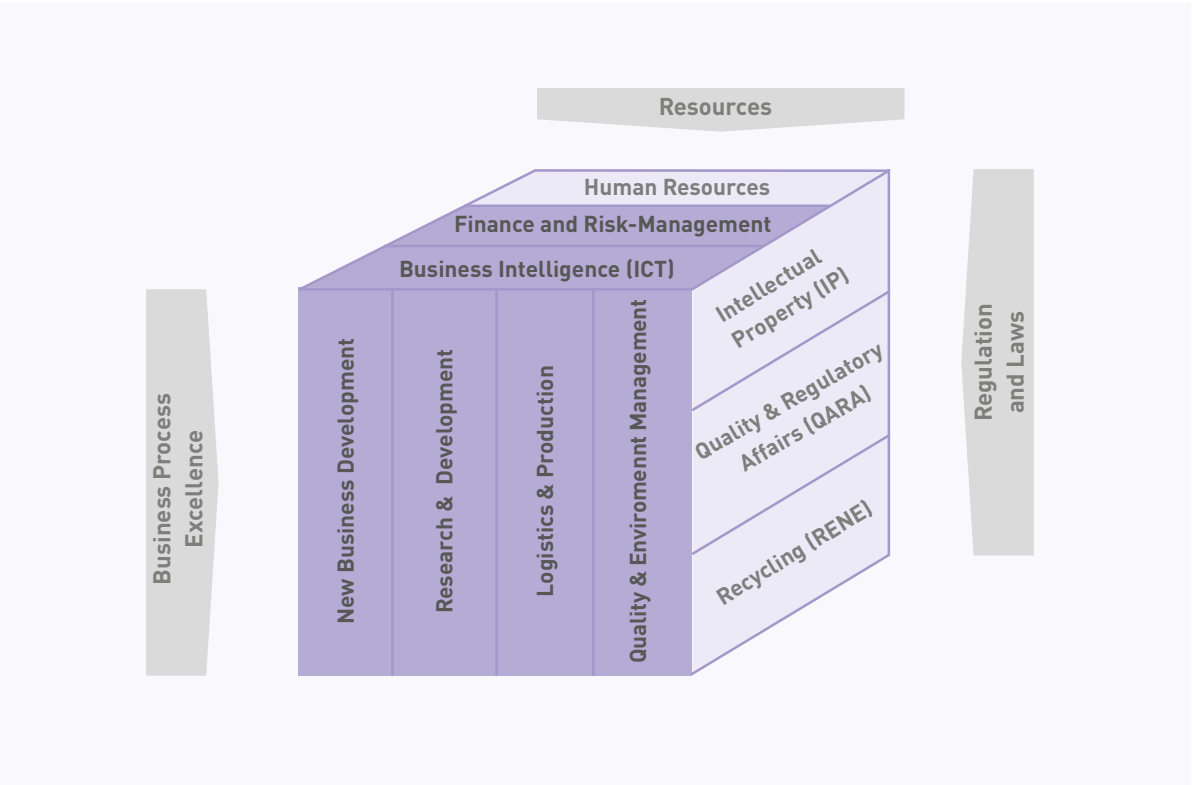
Resources

Human Resources

Finance and Risk-Management

Business Intelligence (ICT)

Business Process Excellence

New Business Development

Research & Development

Logistics & Production

Quality & Enviromennt Management

Intellectual Property (IP)

Quality & Regulatory Affairs (QARA)

Recycling (RENE)

Regulation and Laws